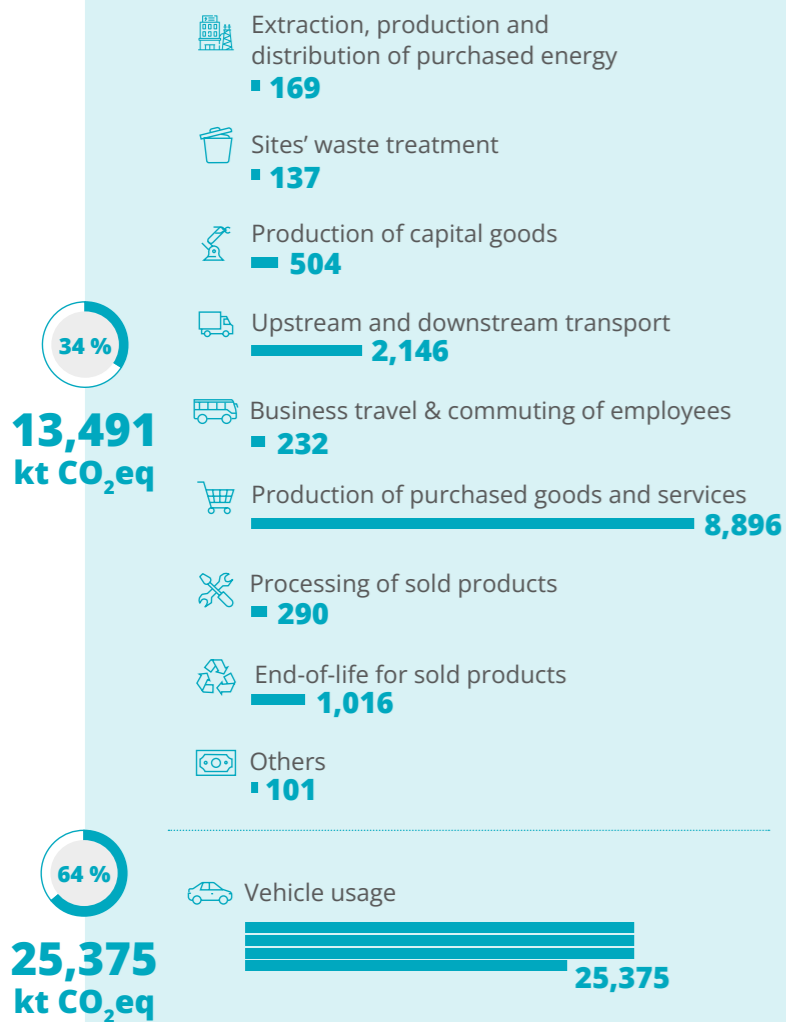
34 %

13,491 kt $CO_2$eq

Extraction, production and distribution of purchased energy
169

Sites' waste treatment
137

Production of capital goods
504

Upstream and downstream transport
2,146

Business travel & commuting of employees
232

Production of purchased goods and services
8,896

Processing of sold products
290

End-of-life for sold products
1,016

Others
101

64 %

25,375 kt $CO_2$eq

Vehicle usage
25,375